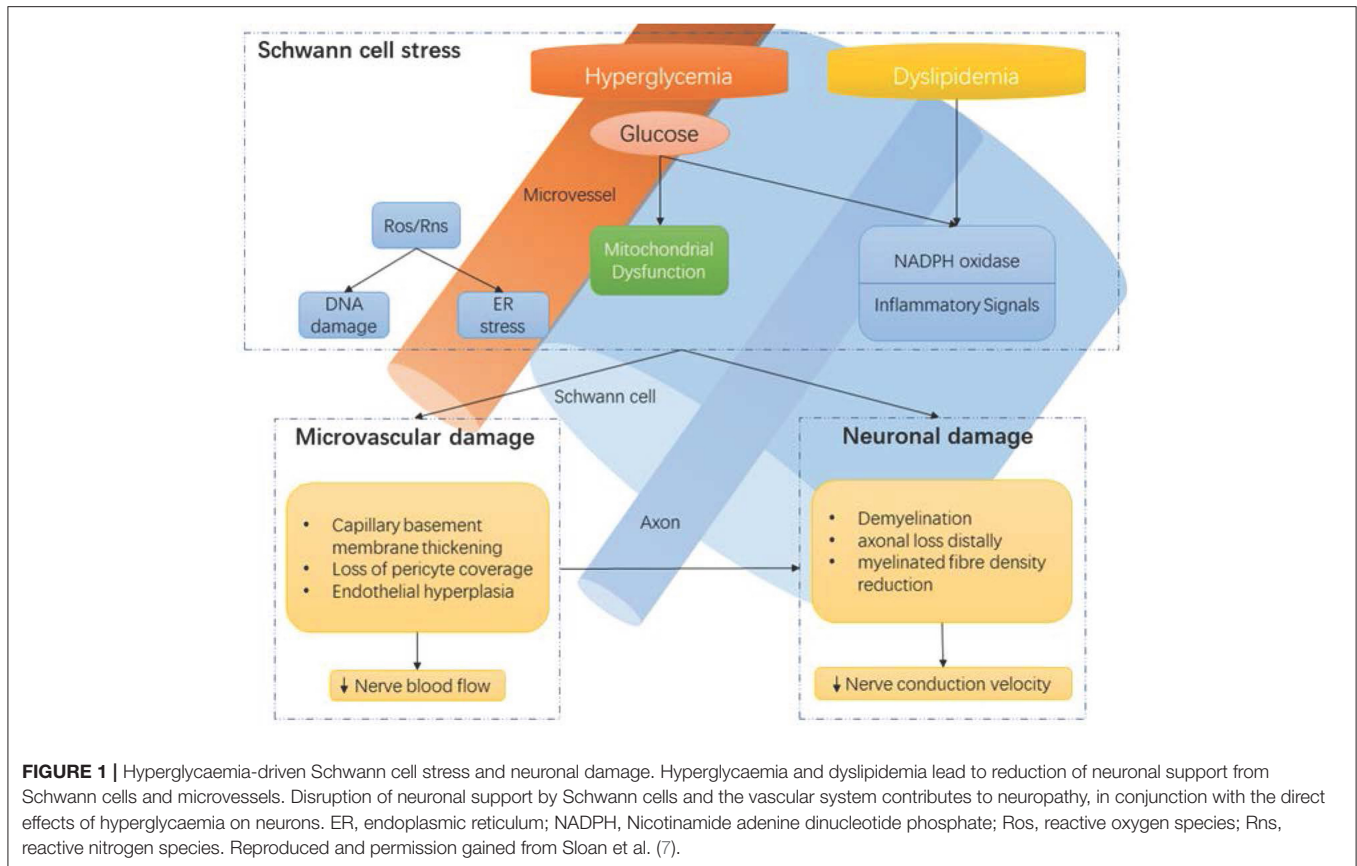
Schwann cell stress

Hyperglycemia

Dyslipidemia

Glucose

Microvessel

Ros/Rns

DNA damage

ER stress

Mitochondrial Dysfunction

NADPH oxidase

Inflammatory Signals

Schwann cell

Microvascular damage

- Capillary basement membrane thickening
- Loss of pericyte coverage
- Endothelial hyperplasia

↓ Nerve blood flow

Axon

Neuronal damage

- Demyelination
- axonal loss distally
- myelinated fibre density reduction

↓ Nerve conduction velocity

**FIGURE 1 |** Hyperglycaemia-driven Schwann cell stress and neuronal damage. Hyperglycaemia and dyslipidemia lead to reduction of neuronal support from Schwann cells and microvessels. Disruption of neuronal support by Schwann cells and the vascular system contributes to neuropathy, in conjunction with the direct effects of hyperglycaemia on neurons. ER, endoplasmic reticulum; NADPH, Nicotinamide adenine dinucleotide phosphate; Ros, reactive oxygen species; Rns, reactive nitrogen species. Reproduced and permission gained from Sloan et al. (7).